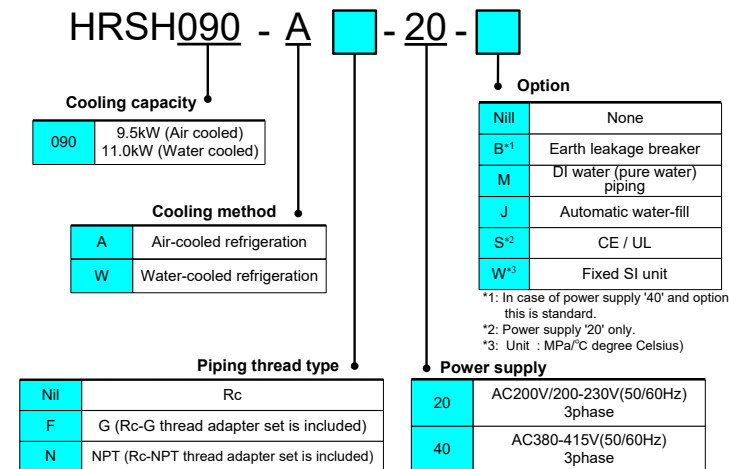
HRSH090 - A [ ] - 20 - [ ]

Cooling capacity

| 090 | 9.5kW (Air cooled)<br>11.0kW (Water cooled) |
|---|---|

Cooling method

| A | Air-cooled refrigeration |
|---|---|
| W | Water-cooled refrigeration |

Piping thread type

| Nil | Rc |
|---|---|
| F | G (Rc-G thread adapter set is included) |
| N | NPT (Rc-NPT thread adapter set is included) |

Option

| Nill | None |
|---|---|
| B$^{*1}$ | Earth leakage breaker |
| M | DI water (pure water) piping |
| J | Automatic water-fill |
| S$^{*2}$ | CE / UL |
| W$^{*3}$ | Fixed SI unit |

*1: In case of power supply '40' and option this is standard.
*2: Power supply '20' only.
*3: Unit : MPa/°C degree Celsius)

Power supply

| 20 | AC200V/200-230V(50/60Hz)<br>3phase |
|---|---|
| 40 | AC380-415V(50/60Hz)<br>3phase |